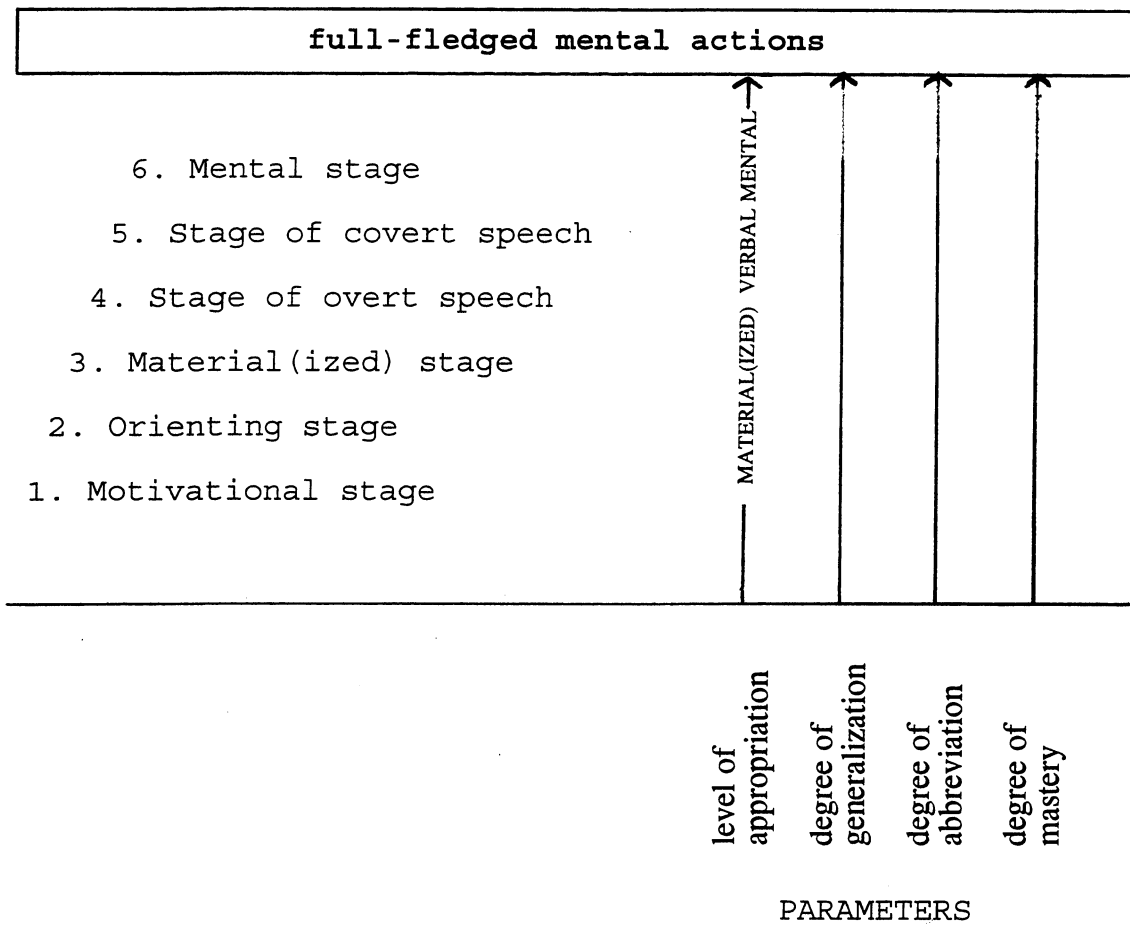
full-fledged mental actions

6. Mental stage

5. Stage of covert speech

4. Stage of overt speech

3. Material(ized) stage

2. Orienting stage

1. Motivational stage

MATERIAL(IZED) VERBAL MENTAL

level of appropriation

degree of generalization

degree of abbreviation

degree of mastery

PARAMETERS